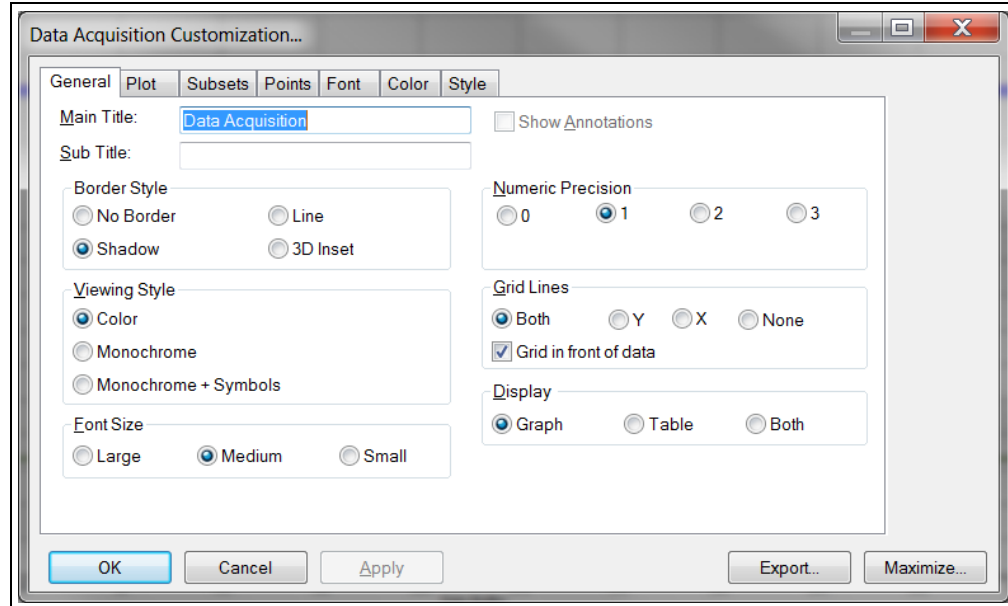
Data Acquisition Customization...

General | Plot | Subsets | Points | Font | Color | Style

Main Title: Data Acquisition

Sub Title:

Show Annotations

Border Style
No Border
Line
Shadow
3D Inset

Numeric Precision
0
1
2
3

Viewing Style
Color
Monochrome
Monochrome + Symbols

Grid Lines
Both
Y
X
None
Grid in front of data

Display
Graph
Table
Both

Font Size
Large
Medium
Small

OK
Cancel
Apply
Export...
Maximize...